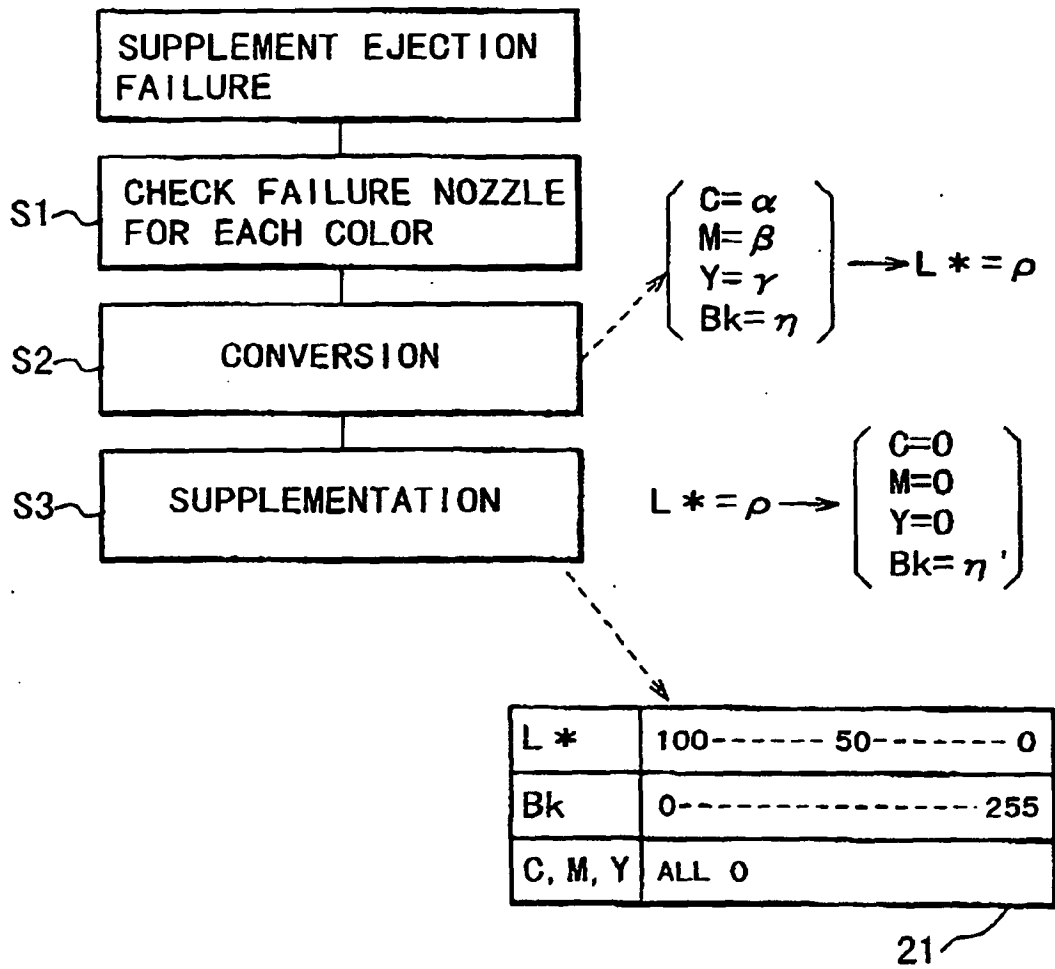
SUPPLEMENT EJECTION FAILURE

S1 CHECK FAILURE NOZZLE FOR EACH COLOR

$\begin{pmatrix} C=\alpha \\ M=\beta \\ Y=\gamma \\ Bk=\eta \end{pmatrix} \rightarrow L*=\rho$

S2 CONVERSION

S3 SUPPLEMENTATION

$L*=\rho \rightarrow \begin{pmatrix} C=0 \\ M=0 \\ Y=0 \\ Bk=\eta' \end{pmatrix}$

| L * | 100------50-------0 |
|---|---|
| Bk | 0----------------255 |
| C, M, Y | ALL 0 |

21